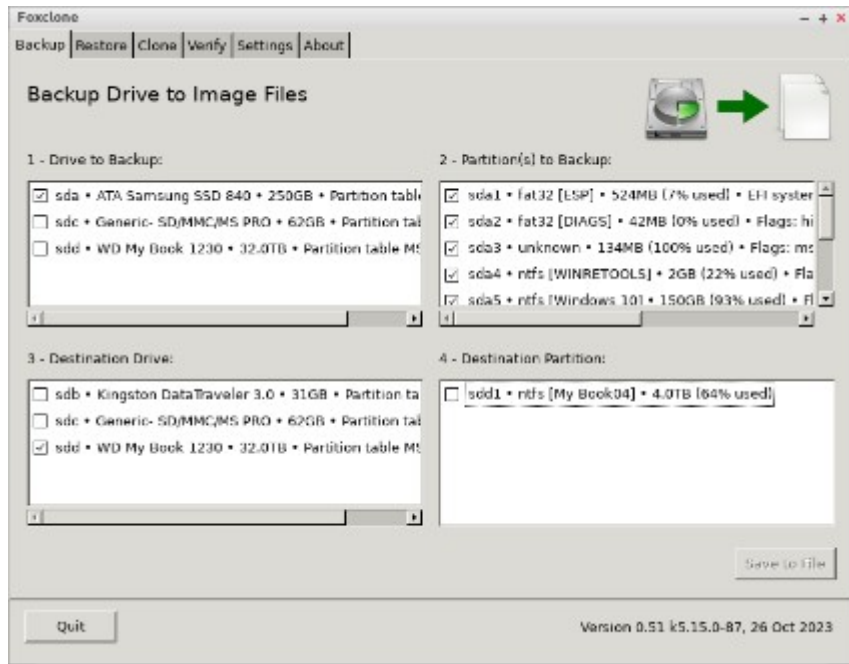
Foxclone

- + ×

Backup | Restore | Clone | Verify | Settings | About

Backup Drive to Image Files

1 - Drive to Backup:

☑ sda • ATA Samsung SSD 840 • 250GB • Partition table

☐ sdc • Generic- SD/MMC/MS PRO • 62GB • Partition tal

☐ sdd • WD My Book 1230 • 32.0TB • Partition table MS

2 - Partition(s) to Backup:

☑ sda1 • fat32 [ESP] • 524MB (7% used) • EFI syster

☑ sda2 • fat32 [DIAGS] • 42MB (0% used) • Flags: hi

☑ sda3 • unknown • 134MB (100% used) • Flags: ms

☑ sda4 • ntfs [WINRETOOLS] • 2GB (22% used) • Fla

☑ sda5 • ntfs [Windows 10] • 150GB (93% used) • Fl

3 - Destination Drive:

☐ sdb • Kingston DataTraveler 3.0 • 31GB • Partition ta

☐ sdc • Generic- SD/MMC/MS PRO • 62GB • Partition tal

☑ sdd • WD My Book 1230 • 32.0TB • Partition table MS

4 - Destination Partition:

☐ sdd1 • ntfs [My Book04] • 4.0TB (64% used)

Save to File

Quit

Version 0.51 k5.15.0-87, 26 Oct 2023